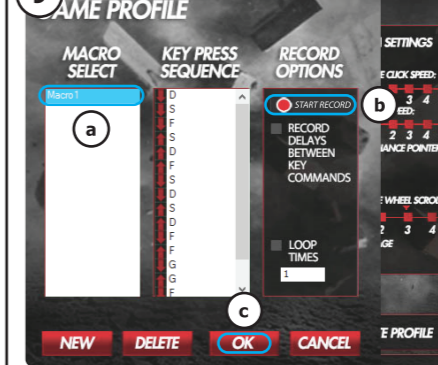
AME PROFILE

MACRO SELECT

KEY PRESS SEQUENCE

RECORD OPTIONS

Macro1

a

D
S
F
S
D
F
S
D
S
D
F
F
G
G
F

START RECORD

b

RECORD DELAYS BETWEEN KEY COMMANDS

LOOP TIMES

1

c

NEW

DELETE

OK

CANCEL

SETTINGS

E CLICK SPEED:

3 4

EED:

2 3 4

IANCE POINTER

E WHEEL SCRO

2 3 4

GE

E PROFILE